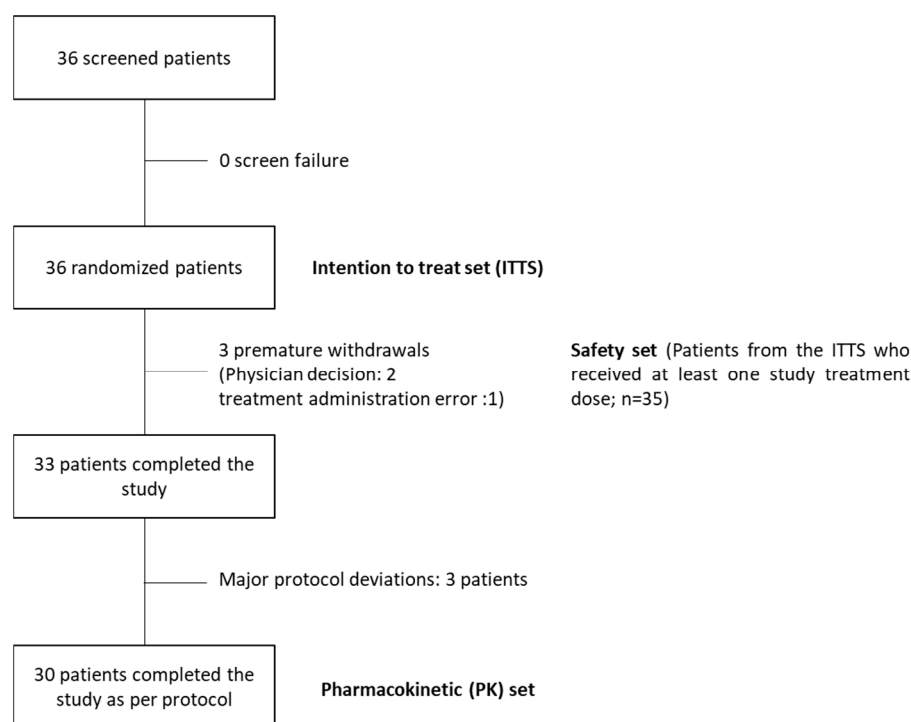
36 screened patients

0 screen failure

36 randomized patients

**Intention to treat set (ITTS)**

3 premature withdrawals
(Physician decision: 2
treatment administration error :1)

**Safety set** (Patients from the ITTS who received at least one study treatment dose; n=35)

33 patients completed the study

Major protocol deviations: 3 patients

30 patients completed the study as per protocol

**Pharmacokinetic (PK) set**